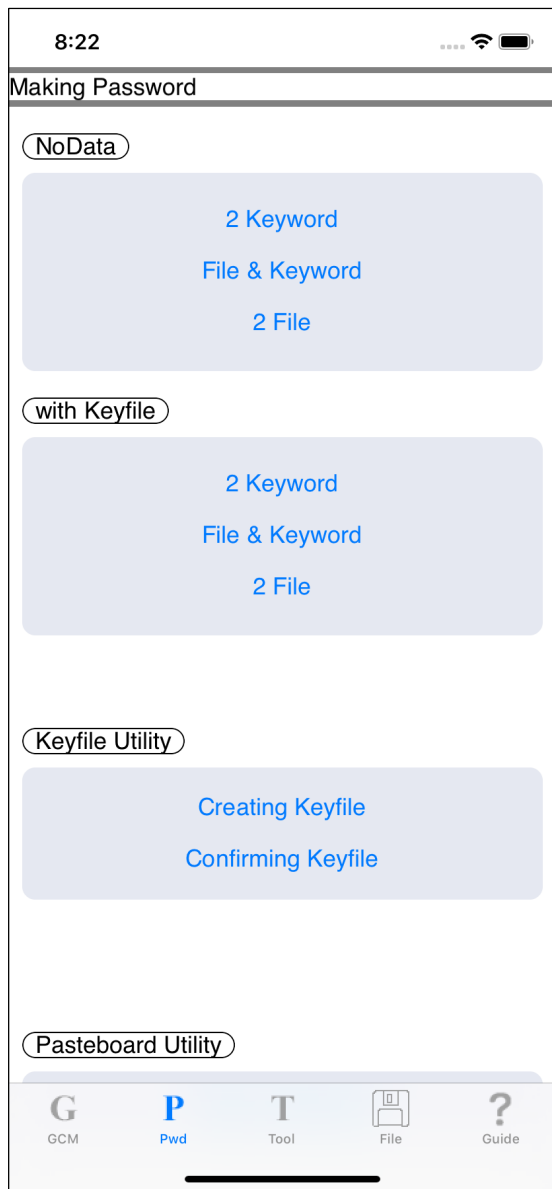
8:22

Making Password

NoData

2 Keyword

File & Keyword

2 File

with Keyfile

2 Keyword

File & Keyword

2 File

Keyfile Utility

Creating Keyfile

Confirming Keyfile

Pasteboard Utility

G
GCM

P
Pwd

T
Tool

File

?
Guide